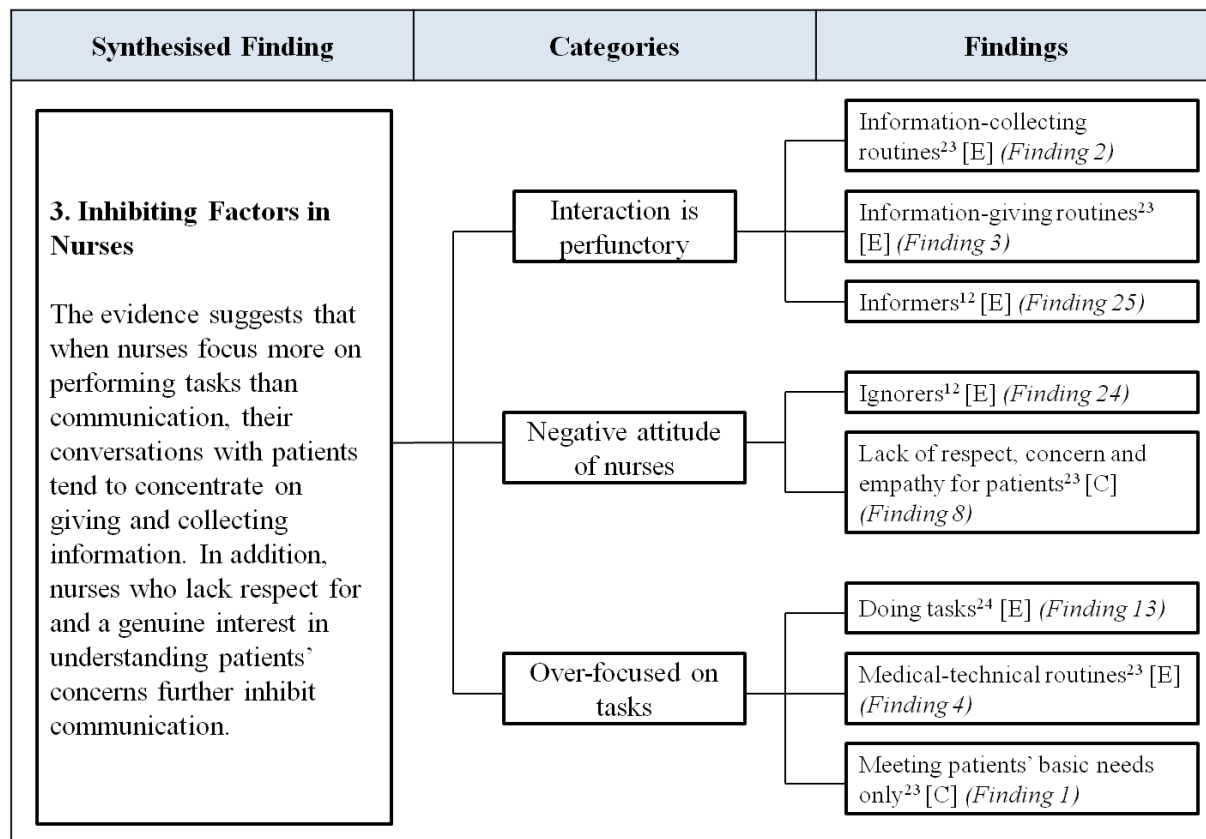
| Synthesised Finding | Categories | Findings |
|---|---|---|

**3. Inhibiting Factors in Nurses**

The evidence suggests that when nurses focus more on performing tasks than communication, their conversations with patients tend to concentrate on giving and collecting information. In addition, nurses who lack respect for and a genuine interest in understanding patients' concerns further inhibit communication.

Interaction is perfunctory

Information-collecting routines$^{23}$ [E] *(Finding 2)*

Information-giving routines$^{23}$ [E] *(Finding 3)*

Informers$^{12}$ [E] *(Finding 25)*

Negative attitude of nurses

Ignorers$^{12}$ [E] *(Finding 24)*

Lack of respect, concern and empathy for patients$^{23}$ [C] *(Finding 8)*

Over-focused on tasks

Doing tasks$^{24}$ [E] *(Finding 13)*

Medical-technical routines$^{23}$ [E] *(Finding 4)*

Meeting patients' basic needs only$^{23}$ [C] *(Finding 1)*